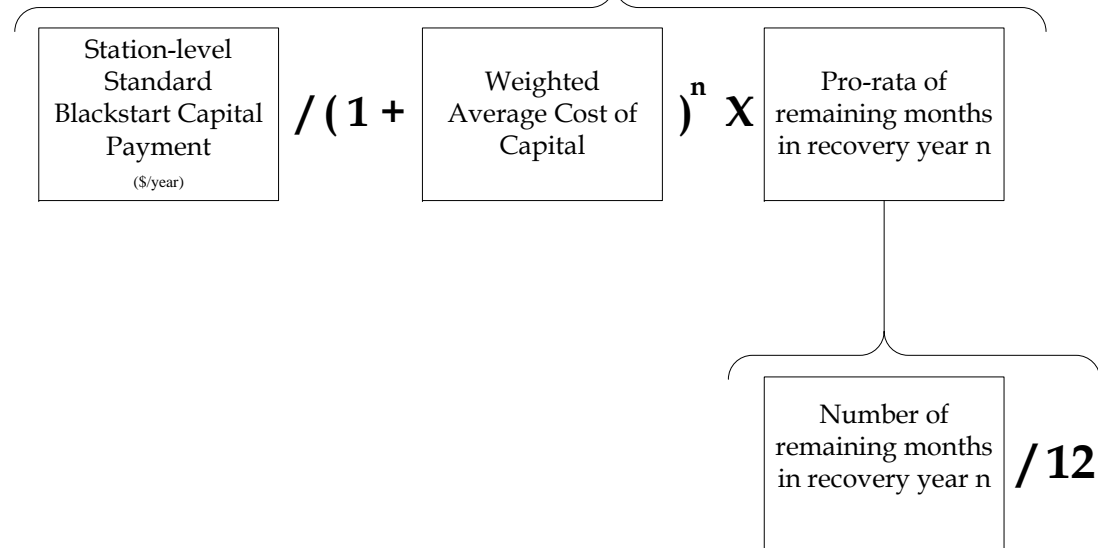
Station-level Standard Blackstart Capital Payment
($/year)

/ ( 1 +

Weighted Average Cost of Capital

$)^n$ X

Pro-rata of remaining months in recovery year n

Number of remaining months in recovery year n

/ 12